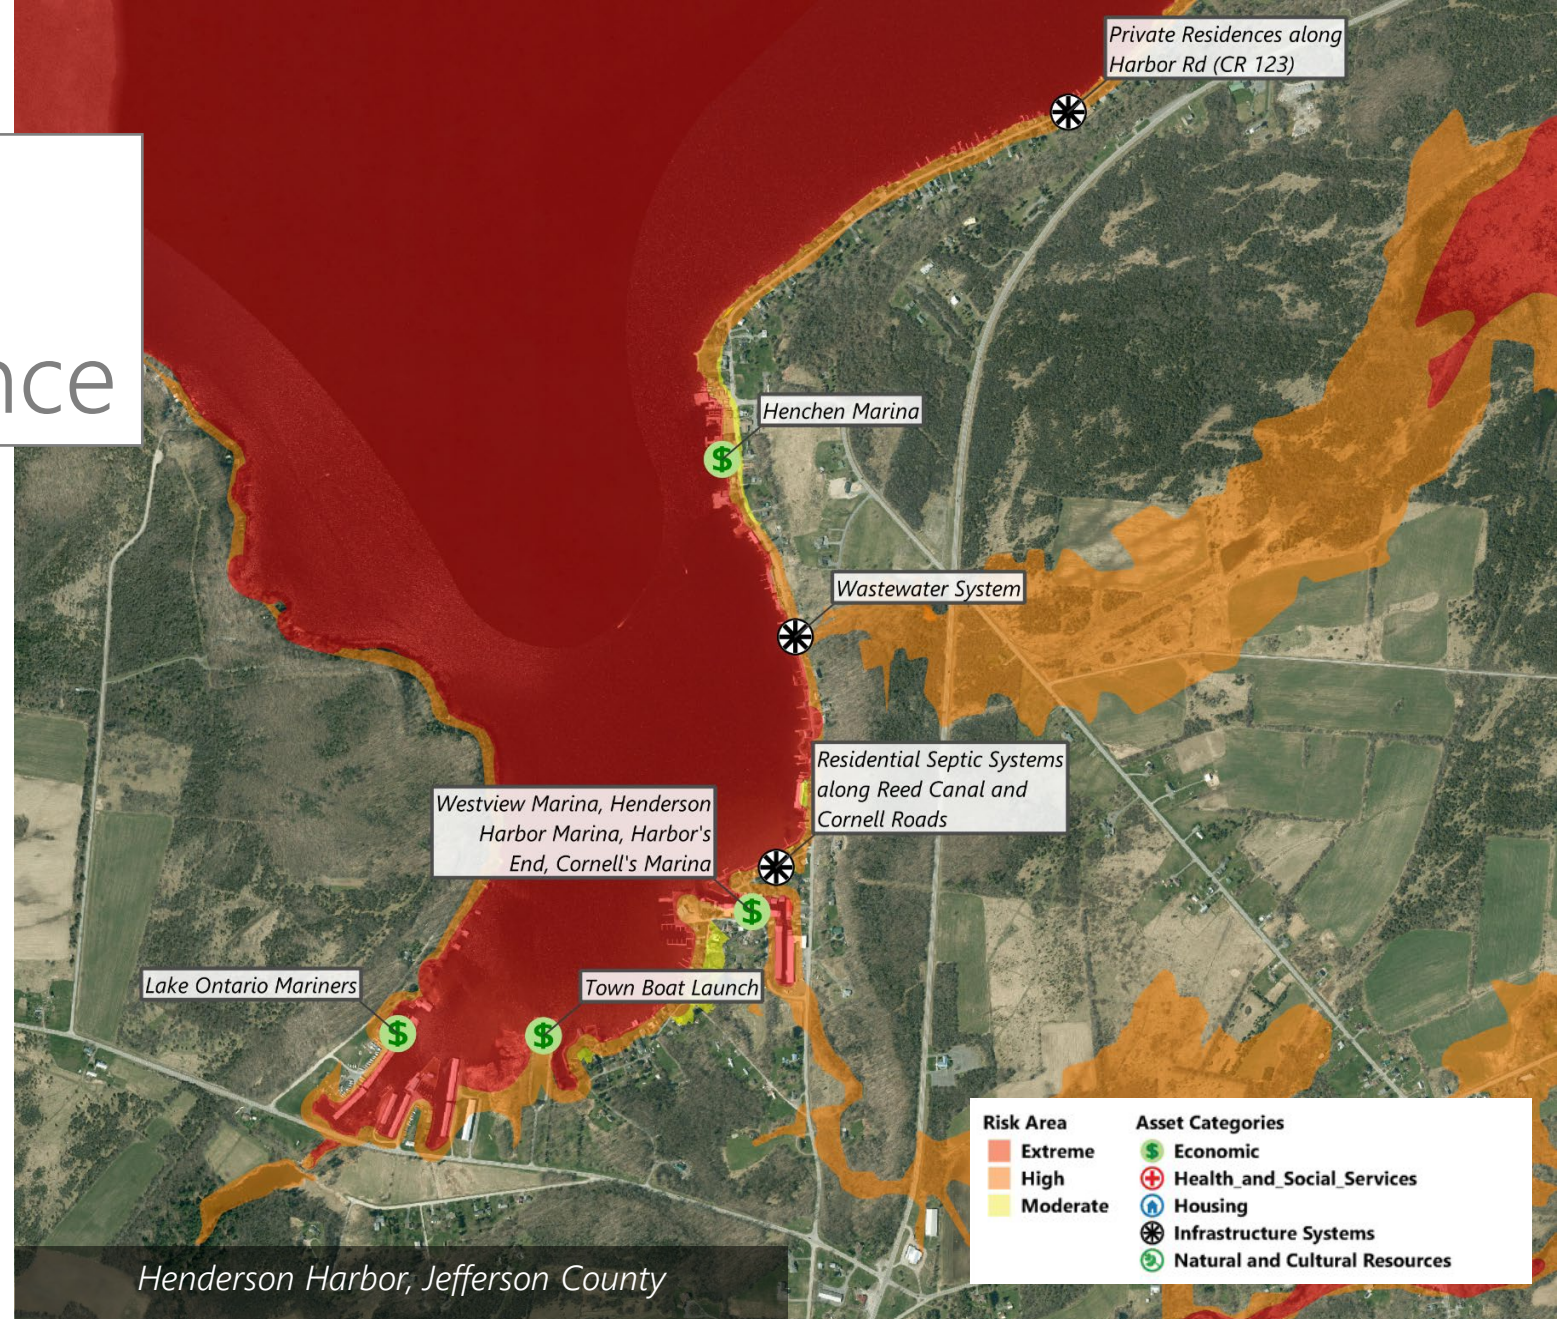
nce

Private Residences along Harbor Rd (CR 123)

Henchen Marina

$

Wastewater System

Residential Septic Systems along Reed Canal and Cornell Roads

Westview Marina, Henderson Harbor Marina, Harbor's End, Cornell's Marina

$

Lake Ontario Mariners

$

Town Boat Launch

$

| Risk Area | Asset Categories |
|---|---|
| Extreme | Economic |
| High | Health_and_Social_Services |
| Moderate | Housing |
| | Infrastructure Systems |
| | Natural and Cultural Resources |

Henderson Harbor, Jefferson County